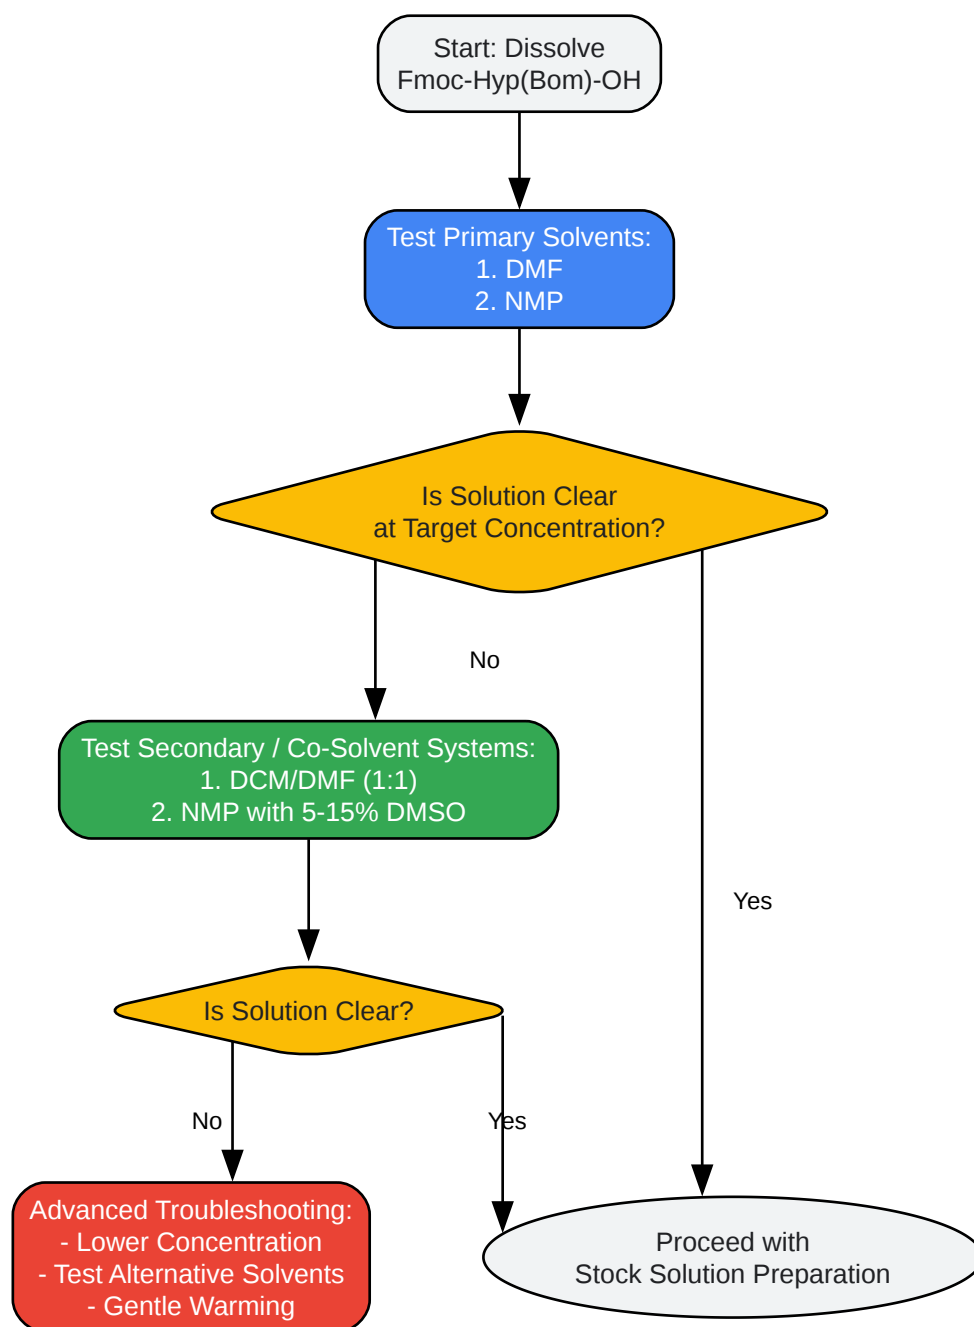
Start: Dissolve
Fmoc-Hyp(Bom)-OH

Test Primary Solvents:
1. DMF
2. NMP

Is Solution Clear
at Target Concentration?

No

Yes

Test Secondary / Co-Solvent Systems:
1. DCM/DMF (1:1)
2. NMP with 5-15% DMSO

Is Solution Clear?

No

Yes

Advanced Troubleshooting:
- Lower Concentration
- Test Alternative Solvents
- Gentle Warming

Proceed with
Stock Solution Preparation